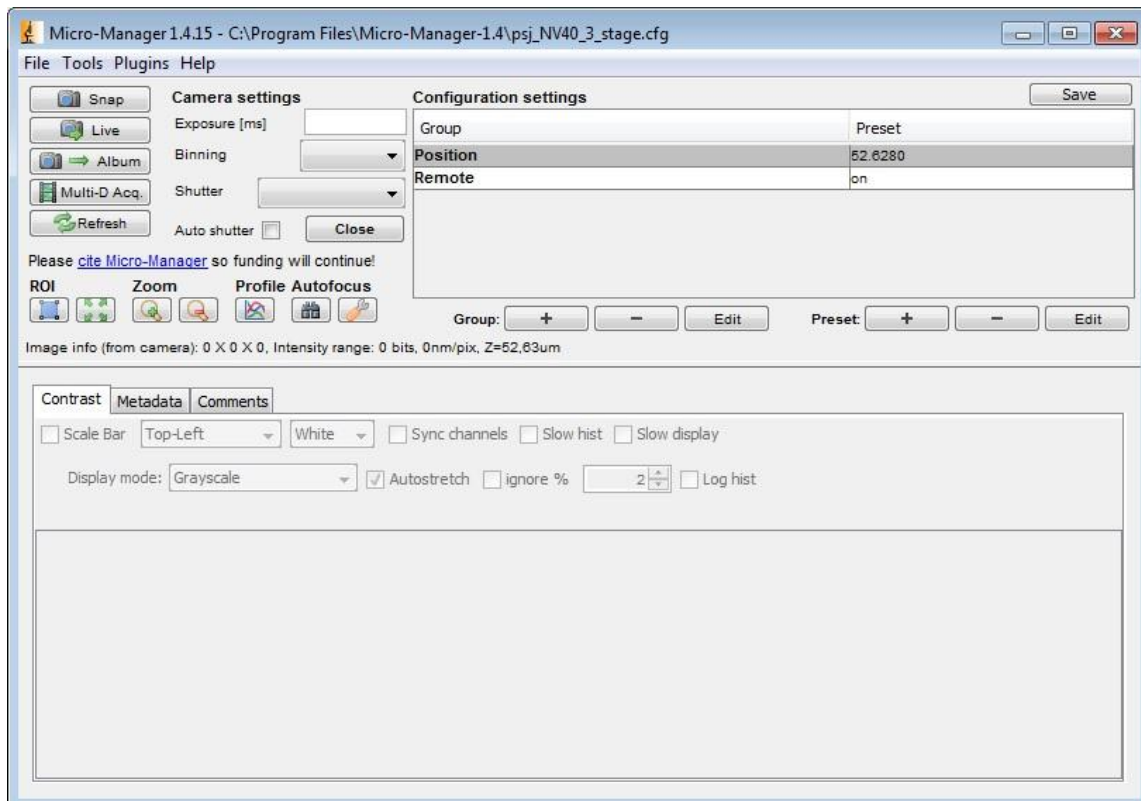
Micro-Manager 1.4.15 - C:\Program Files\Micro-Manager-1.4\psj_NV40_3_stage.cfg

File Tools Plugins Help

Snap
Live
→ Album
Multi-D Acq.
Refresh

Camera settings
Exposure [ms]
Binning
Shutter
Auto shutter
Close

Configuration settings
Save

| Group | Preset |
|---|---|
| Position | 52.6280 |
| Remote | on |

Please cite Micro-Manager so funding will continue!

ROI Zoom Profile Autofocus

Group: + − Edit
Preset: + − Edit

Image info (from camera): 0 X 0 X 0, Intensity range: 0 bits, 0nm/pix, Z=52,63um

Contrast Metadata Comments

Scale Bar Top-Left White Sync channels Slow hist Slow display

Display mode: Grayscale Autostretch ignore % 2 Log hist